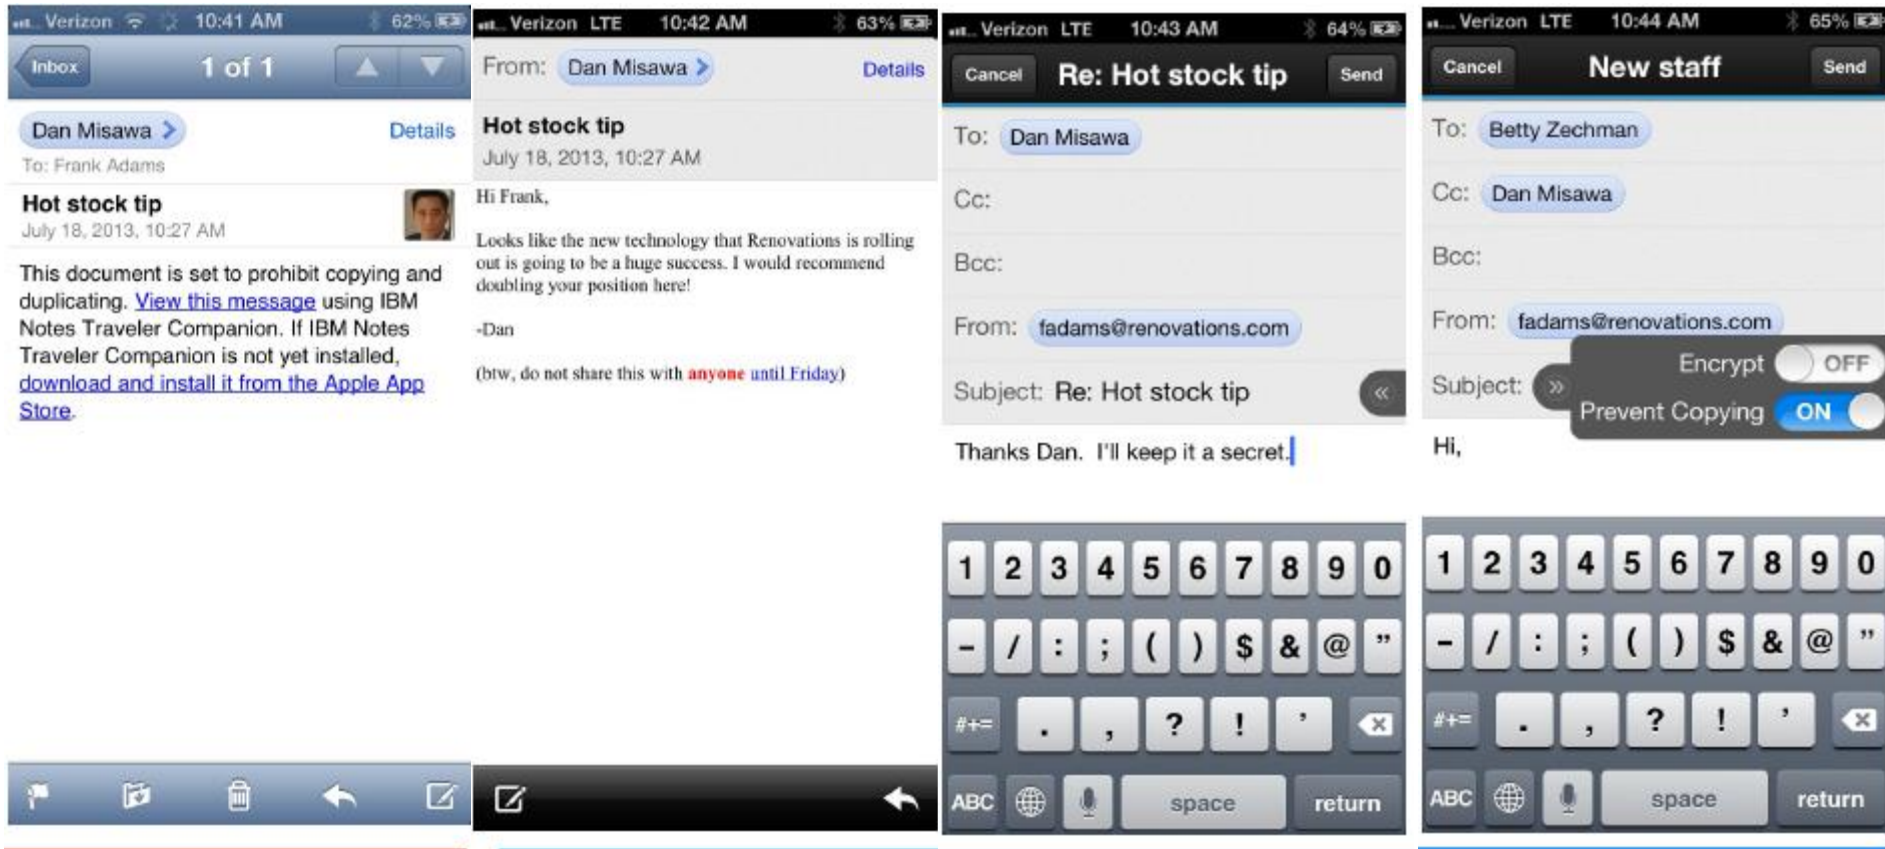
Verizon 10:41 AM 62%

Inbox 1 of 1

Dan Misawa Details

To: Frank Adams

Hot stock tip

July 18, 2013, 10:27 AM

This document is set to prohibit copying and duplicating. View this message using IBM Notes Traveler Companion. If IBM Notes Traveler Companion is not yet installed, download and install it from the Apple App Store.

Verizon LTE 10:42 AM 63%

From: Dan Misawa Details

Hot stock tip

July 18, 2013, 10:27 AM

Hi Frank,

Looks like the new technology that Renovations is rolling out is going to be a huge success. I would recommend doubling your position here!

-Dan

(btw, do not share this with anyone until Friday)

Verizon LTE 10:43 AM 64%

Cancel Re: Hot stock tip Send

To: Dan Misawa

Cc:

Bcc:

From: fadams@renovations.com

Subject: Re: Hot stock tip

Thanks Dan. I'll keep it a secret.

1 2 3 4 5 6 7 8 9 0
- / : ; ( ) $ & @ "
#+= . , ? ! ' 
ABC space return

Verizon LTE 10:44 AM 65%

Cancel New staff Send

To: Betty Zechman

Cc: Dan Misawa

Bcc:

From: fadams@renovations.com

Subject:

Encrypt OFF

Prevent Copying ON

Hi,

1 2 3 4 5 6 7 8 9 0
- / : ; ( ) $ & @ "
#+= . , ? ! '
ABC space return